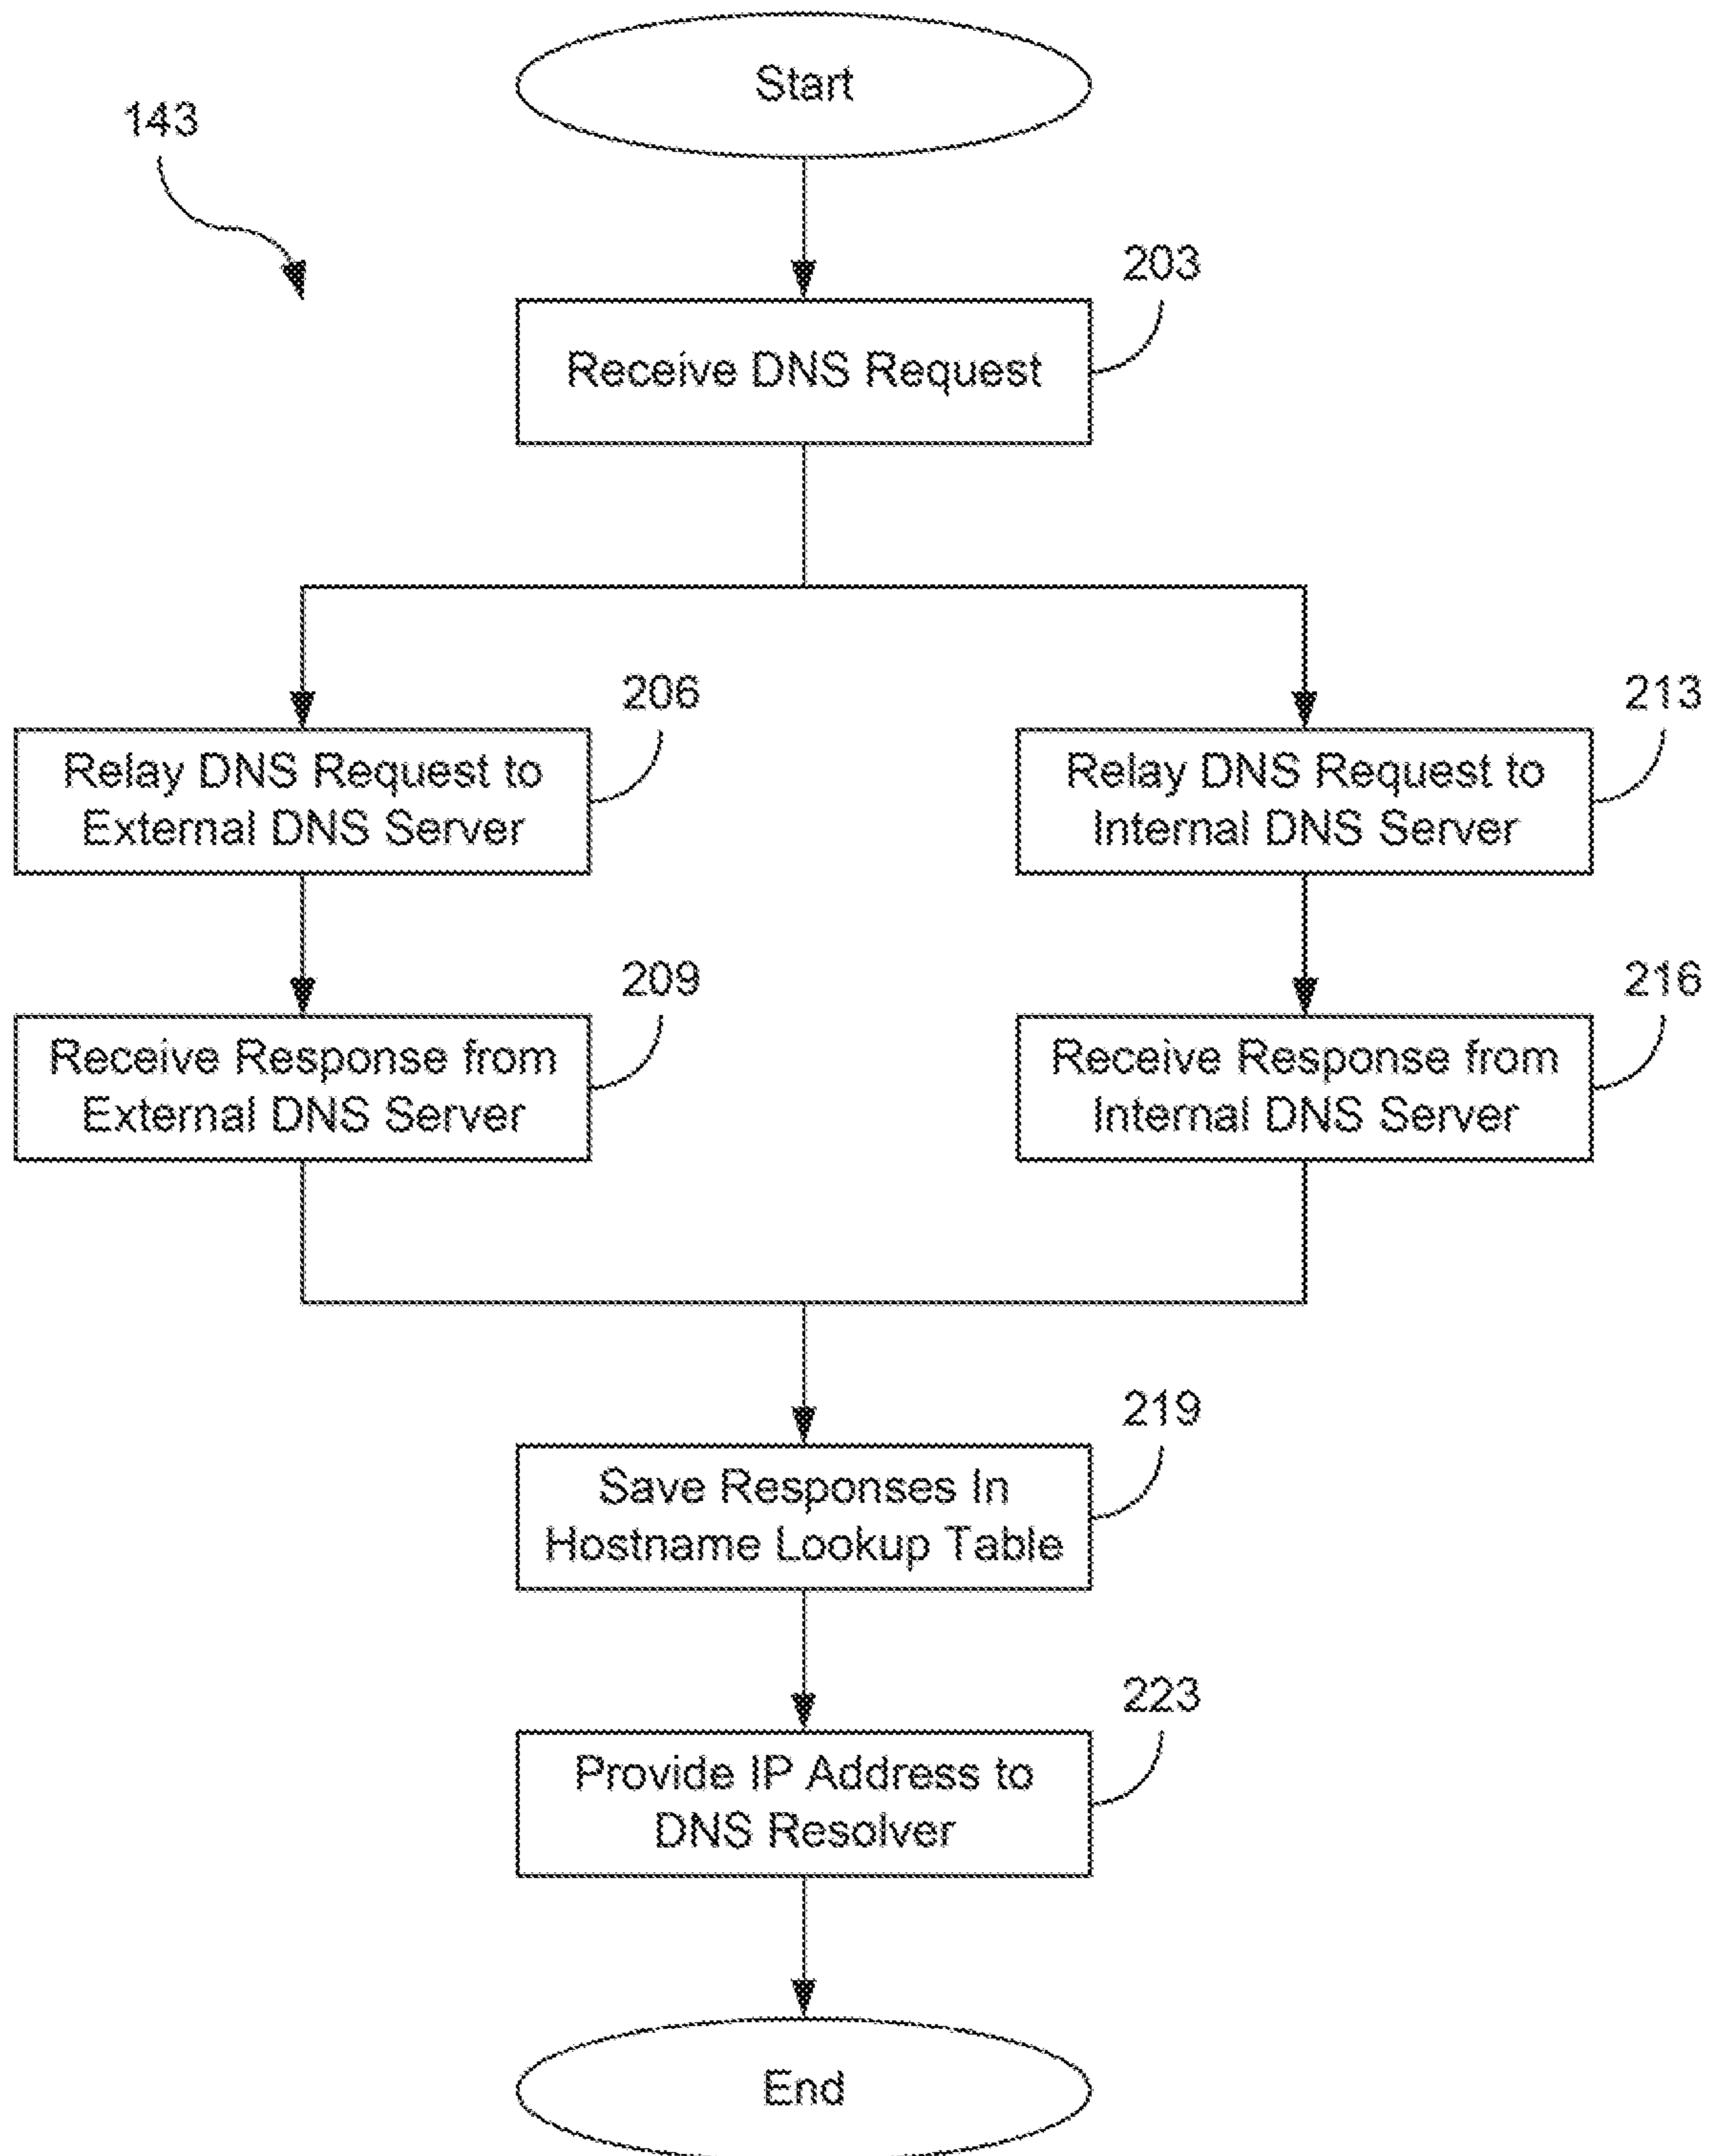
143

Start

203

Receive DNS Request

206

Relay DNS Request to External DNS Server

213

Relay DNS Request to Internal DNS Server

209

Receive Response from External DNS Server

216

Receive Response from Internal DNS Server

219

Save Responses In Hostname Lookup Table

223

Provide IP Address to DNS Resolver

End